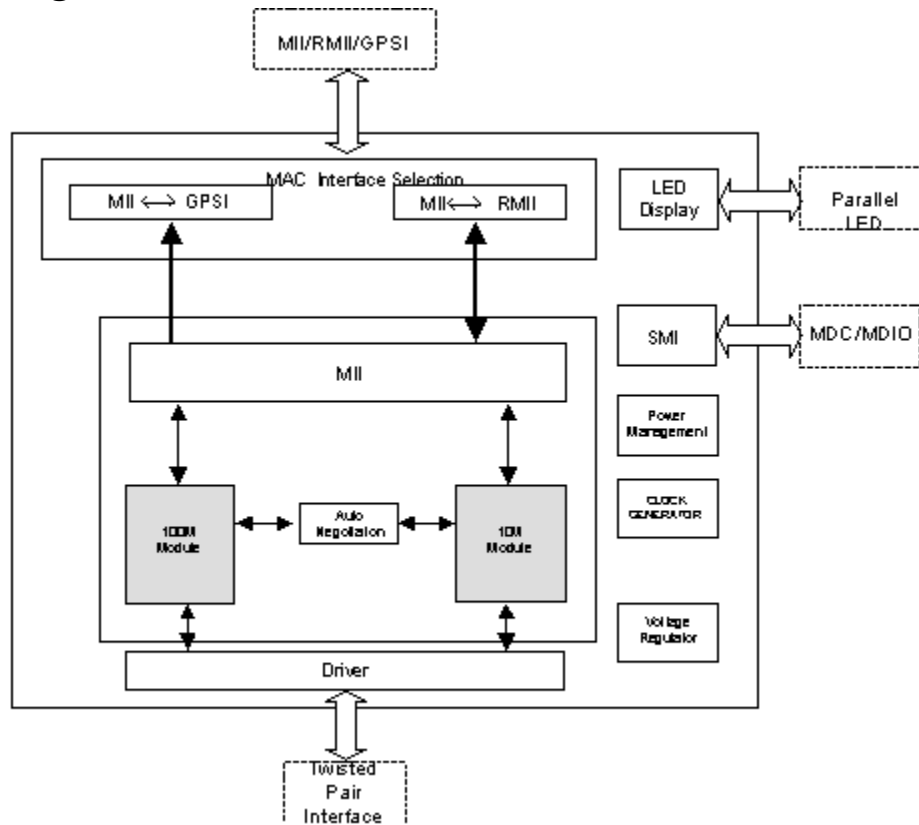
MII/RMII/GPSI

MAC Interface Selection

MII ⟷ GPSI

MII ⟷ RMII

LED Display

Parallel LED

SMI

MDC/MDIO

MII

Power Management

100M Module

Auto Negotiation

10M Module

CLOCK GENERATOR

Voltage Regulator

Driver

Twisted Pair Interface